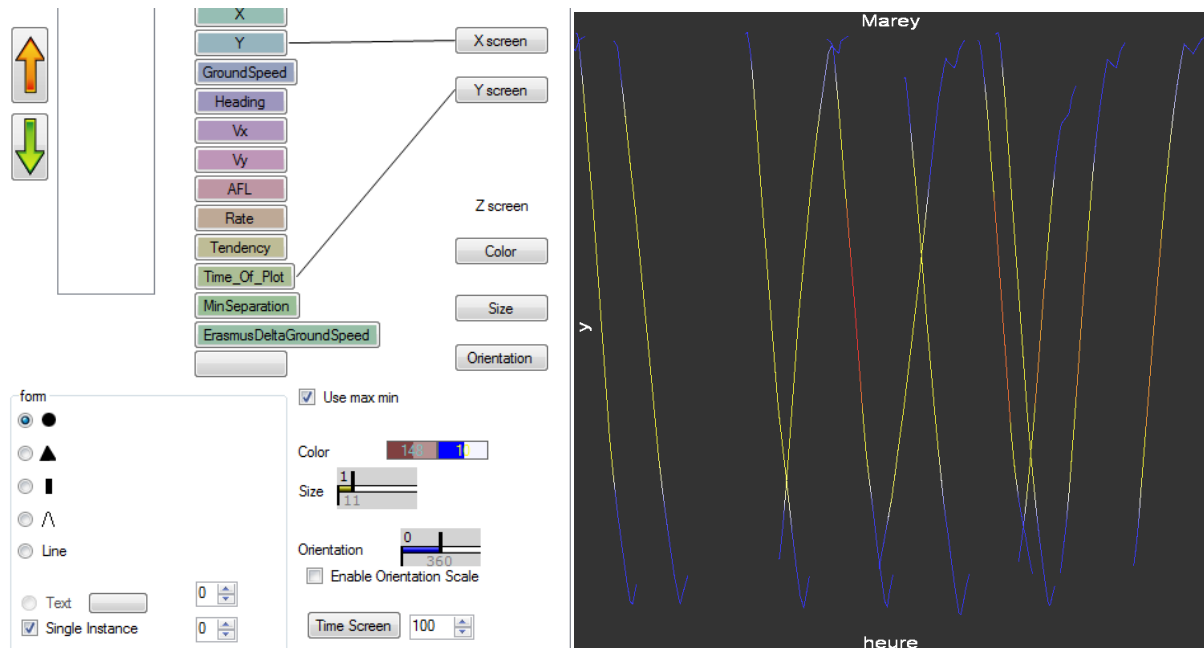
X
Y
GroundSpeed
Heading
Vx
Vy
AFL
Rate
Tendency
Time_Of_Plot
MinSeparation
ErasmusDeltaGroundSpeed

X screen
Y screen
Z screen
Color
Size
Orientation

form
Line
Text
Single Instance
0
0

Use max min
Color 140 11
Size 1 11
Orientation 0 360
Enable Orientation Scale
Time Screen 100

Marey
y
heure